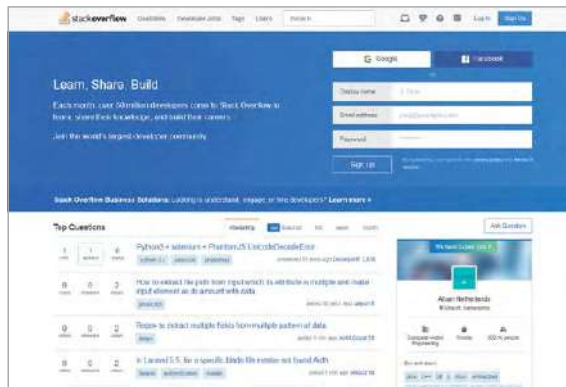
stackoverflow Questions Developer Jobs Tags Users Search Log In Sign Up

Google Facebook

Learn, Share, Build

Each month, over 50 million developers come to Stack Overflow to learn, share their knowledge, and build their careers.

Join the world's largest developer community.

Display name

Email address

Password

Sign Up

Stack Overflow Business Solutions: Looking to understand, engage, or hire developers? Learn more »

Top Questions

Ask Question

Python3 + selenium + PhantomJS UnicodeDecodeError

How to extract the path from input which its attribute is multiple and make input element as an account with data

Regex to extract multiple fields from multiple pattern of data

In Laravel 5.5, file is specific blade file extends not found Auth

Alison Netherlands